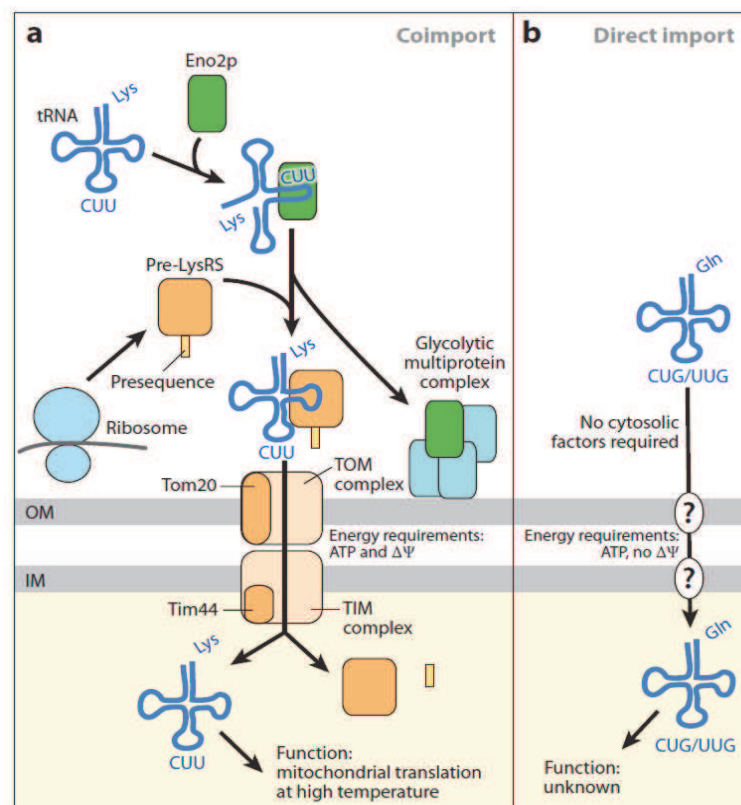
a

Coimport

Eno2p

tRNA

Lys

CUU

CUU

Lys

Pre-LysRS

Lys

Presequence

Glycolytic multiprotein complex

Ribosome

CUU

Tom20

TOM complex

OM

Energy requirements: ATP and $\Delta\Psi$

IM

Tim44

TIM complex

Lys

CUU

Function: mitochondrial translation at high temperature

b

Direct import

Gln

CUG/UUG

No cytosolic factors required

?

Energy requirements: ATP, no $\Delta\Psi$

?

Gln

CUG/UUG

Function: unknown